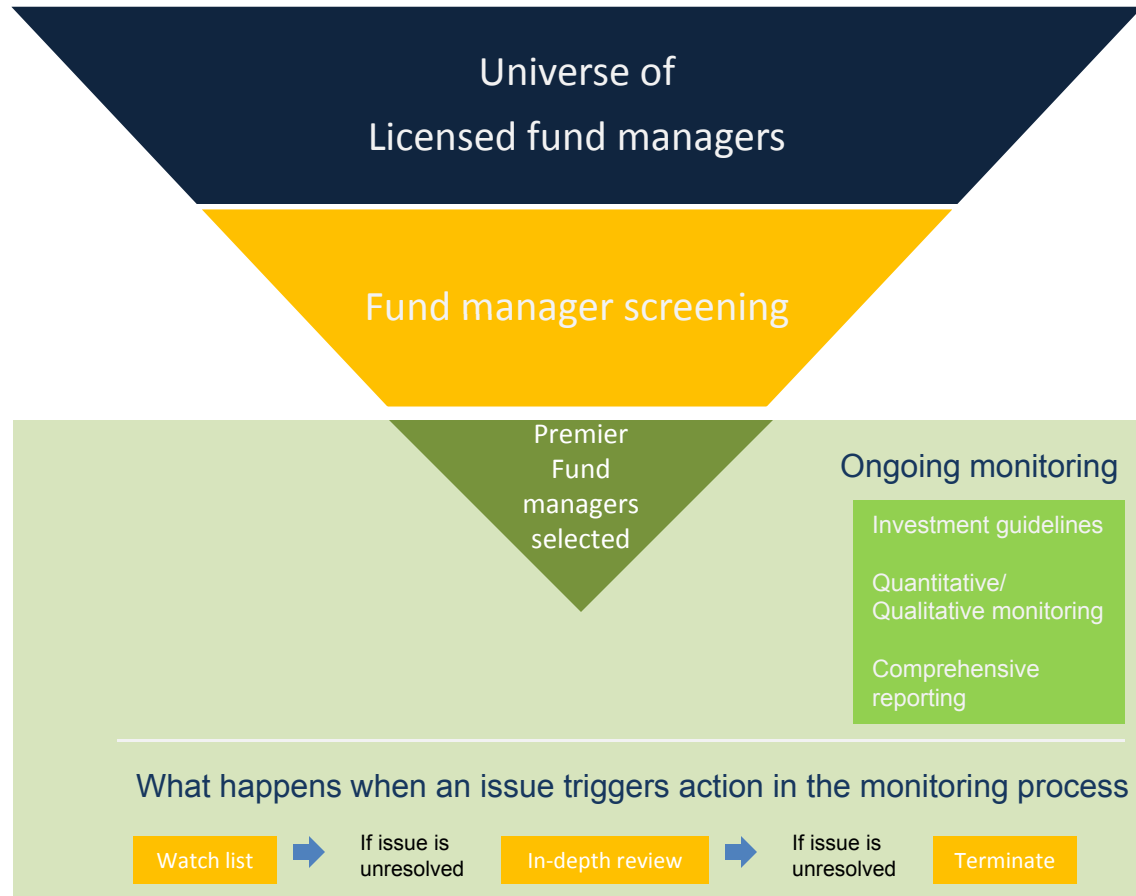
Universe of
Licensed fund managers

Fund manager screening

Premier Fund managers selected

Ongoing monitoring

Investment guidelines

Quantitative/ Qualitative monitoring

Comprehensive reporting

What happens when an issue triggers action in the monitoring process

Watch list

If issue is unresolved

In-depth review

If issue is unresolved

Terminate